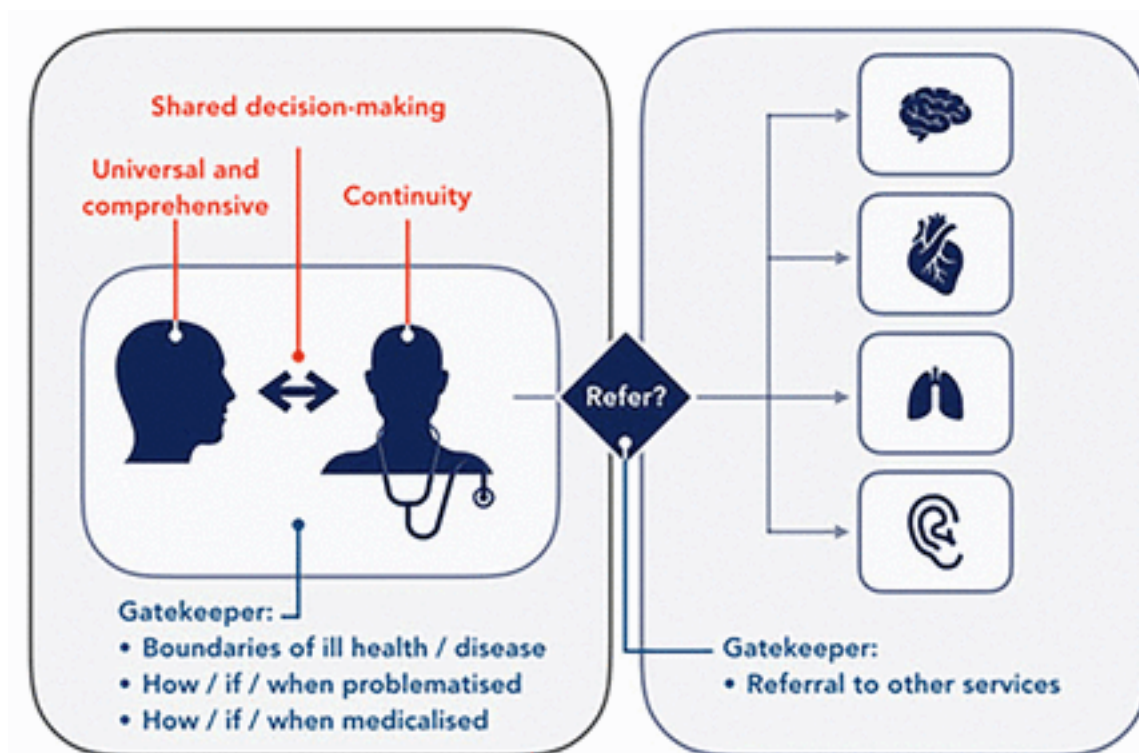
Shared decision-making

Universal and comprehensive

Continuity

Refer?

Gatekeeper:
• Boundaries of ill health / disease
• How / if / when problematised
• How / if / when medicalised

Gatekeeper:
• Referral to other services